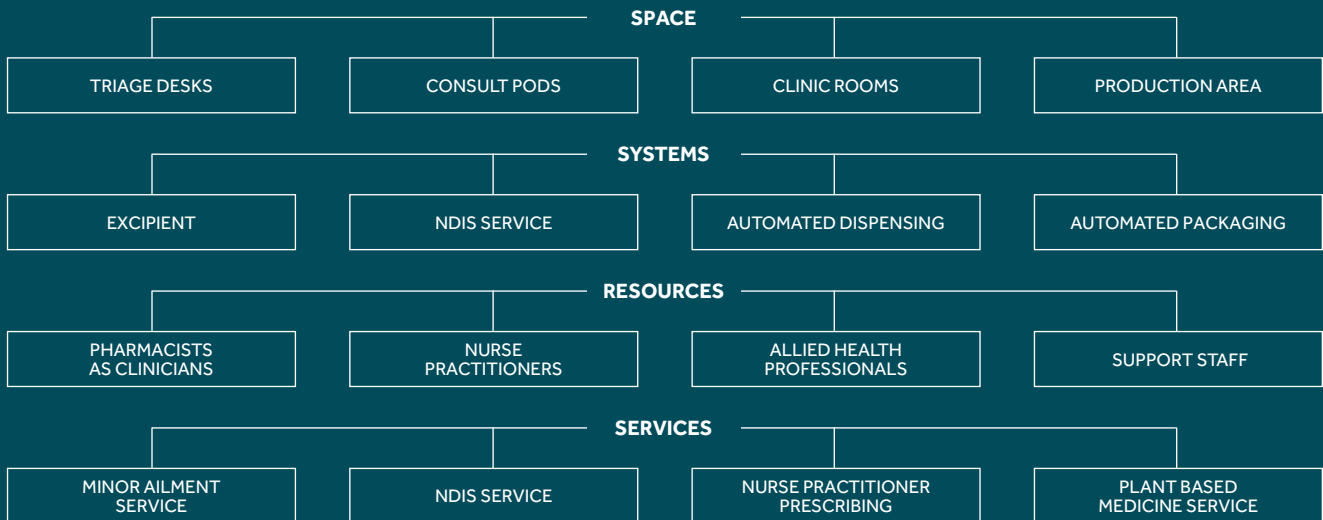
SPACE

TRIAGE DESKS

CONSULT PODS

CLINIC ROOMS

PRODUCTION AREA

SYSTEMS

EXCIPIENT

NDIS SERVICE

AUTOMATED DISPENSING

AUTOMATED PACKAGING

RESOURCES

PHARMACISTS AS CLINICIANS

NURSE PRACTITIONERS

ALLIED HEALTH PROFESSIONALS

SUPPORT STAFF

SERVICES

MINOR AILMENT SERVICE

NDIS SERVICE

NURSE PRACTITIONER PRESCRIBING

PLANT BASED MEDICINE SERVICE